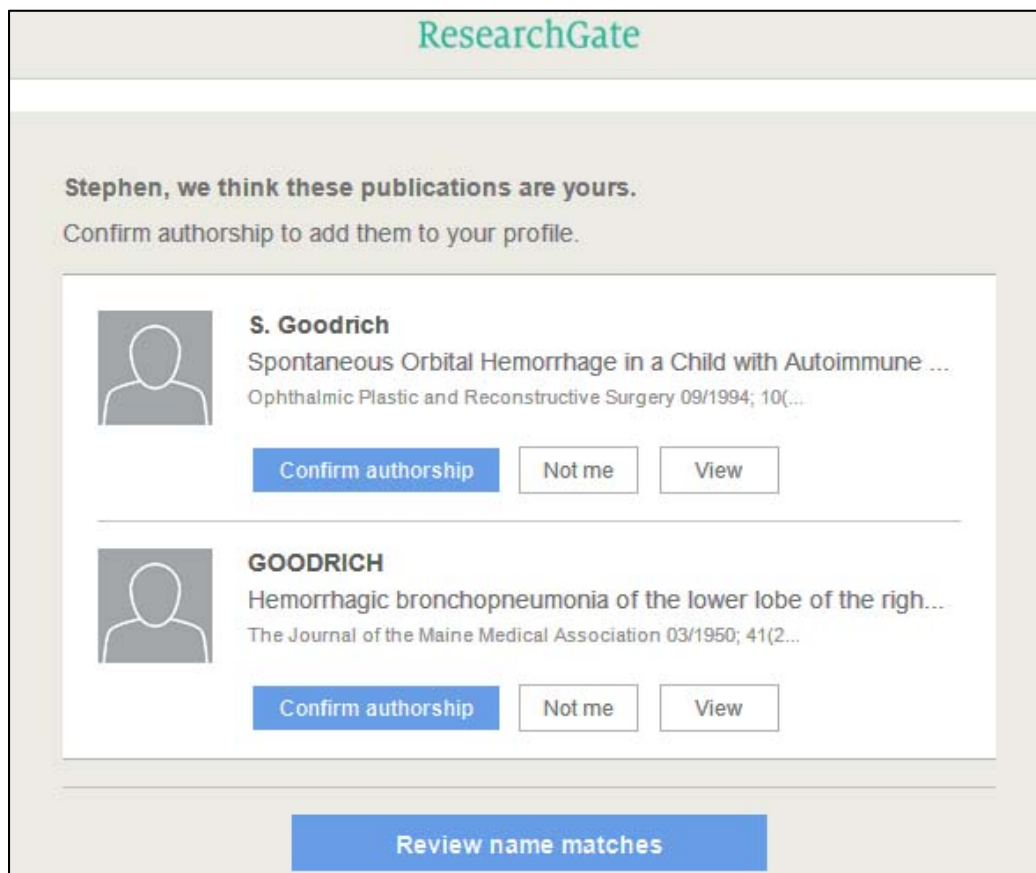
ResearchGate

Stephen, we think these publications are yours.

Confirm authorship to add them to your profile.

S. Goodrich

Spontaneous Orbital Hemorrhage in a Child with Autoimmune ...

Ophthalmic Plastic and Reconstructive Surgery 09/1994; 10(...

Confirm authorship | Not me | View

GOODRICH

Hemorrhagic bronchopneumonia of the lower lobe of the righ...

The Journal of the Maine Medical Association 03/1950; 41(2...

Confirm authorship | Not me | View

Review name matches